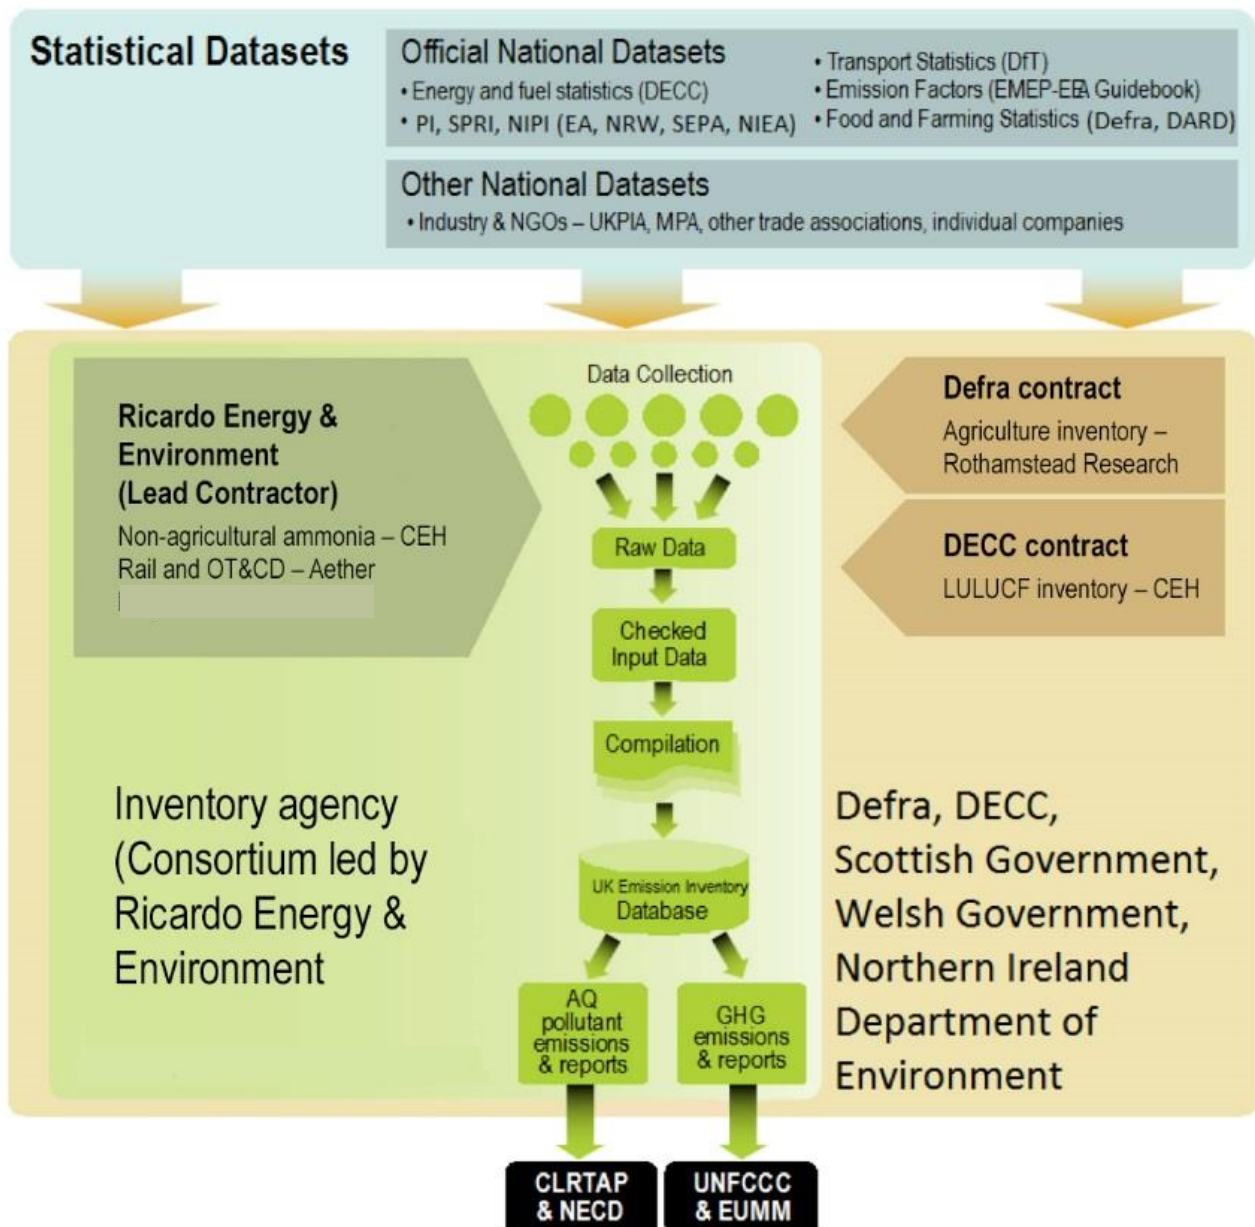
Statistical Datasets

Official National Datasets
• Energy and fuel statistics (DECC)
• PI, SPRI, NIPI (EA, NRW, SEPA, NIEA)
• Transport Statistics (DfT)
• Emission Factors (EMEP-EEA Guidebook)
• Food and Farming Statistics (Defra, DARD)

Other National Datasets
• Industry & NGOs – UKPIA, MPA, other trade associations, individual companies

Ricardo Energy & Environment (Lead Contractor)
Non-agricultural ammonia – CEH
Rail and OT&CD – Aether

Data Collection

Raw Data

Checked Input Data

Compilation

UK Emission Inventory Database

AQ pollutant emissions & reports

GHG emissions & reports

Defra contract
Agriculture inventory – Rothamstead Research

DECC contract
LULUCF inventory – CEH

Inventory agency (Consortium led by Ricardo Energy & Environment

Defra, DECC, Scottish Government, Welsh Government, Northern Ireland Department of Environment

CLRTAP & NECD

UNFCCC & EUMM